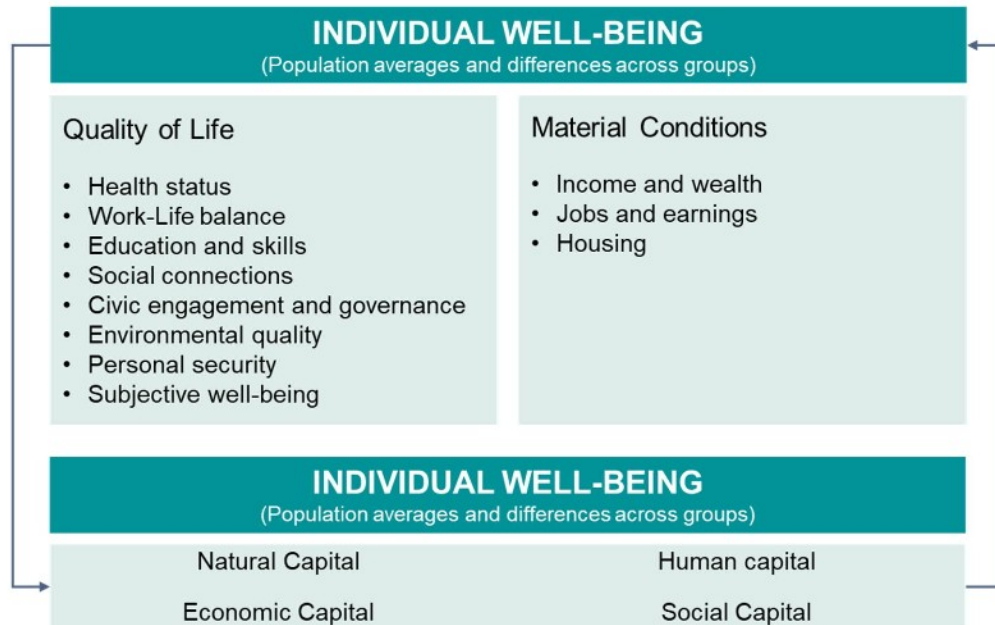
INDIVIDUAL WELL-BEING
(Population averages and differences across groups)

Quality of Life

- Health status
- Work-Life balance
- Education and skills
- Social connections
- Civic engagement and governance
- Environmental quality
- Personal security
- Subjective well-being

Material Conditions

- Income and wealth
- Jobs and earnings
- Housing

INDIVIDUAL WELL-BEING
(Population averages and differences across groups)

Natural Capital

Human capital

Economic Capital

Social Capital